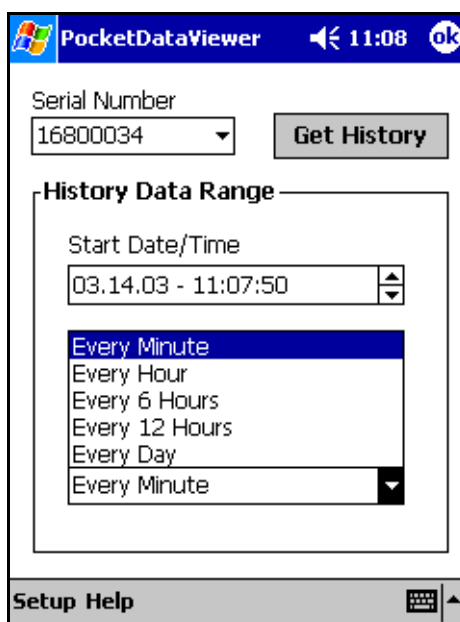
PocketDataViewer 11:08 ok

Serial Number
16800034
Get History

History Data Range
Start Date/Time
03.14.03 - 11:07:50

Every Minute
Every Hour
Every 6 Hours
Every 12 Hours
Every Day
Every Minute

Setup Help